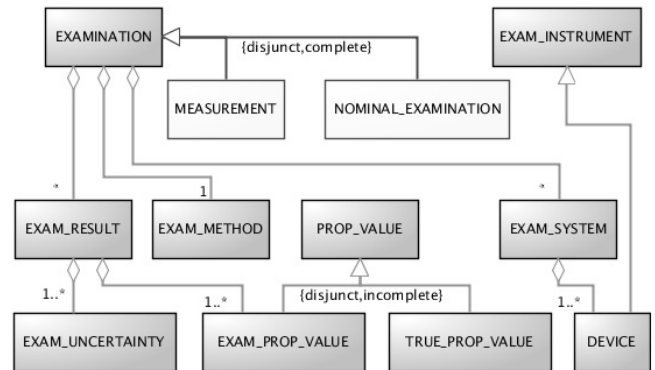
EXAMINATION

{disjunct,complete}

EXAM_INSTRUMENT

MEASUREMENT

NOMINAL_EXAMINATION

*

1

*

EXAM_RESULT

EXAM_METHOD

PROP_VALUE

EXAM_SYSTEM

1..*

1..*

{disjunct,incomplete}

1..*

EXAM_UNCERTAINTY

EXAM_PROP_VALUE

TRUE_PROP_VALUE

DEVICE